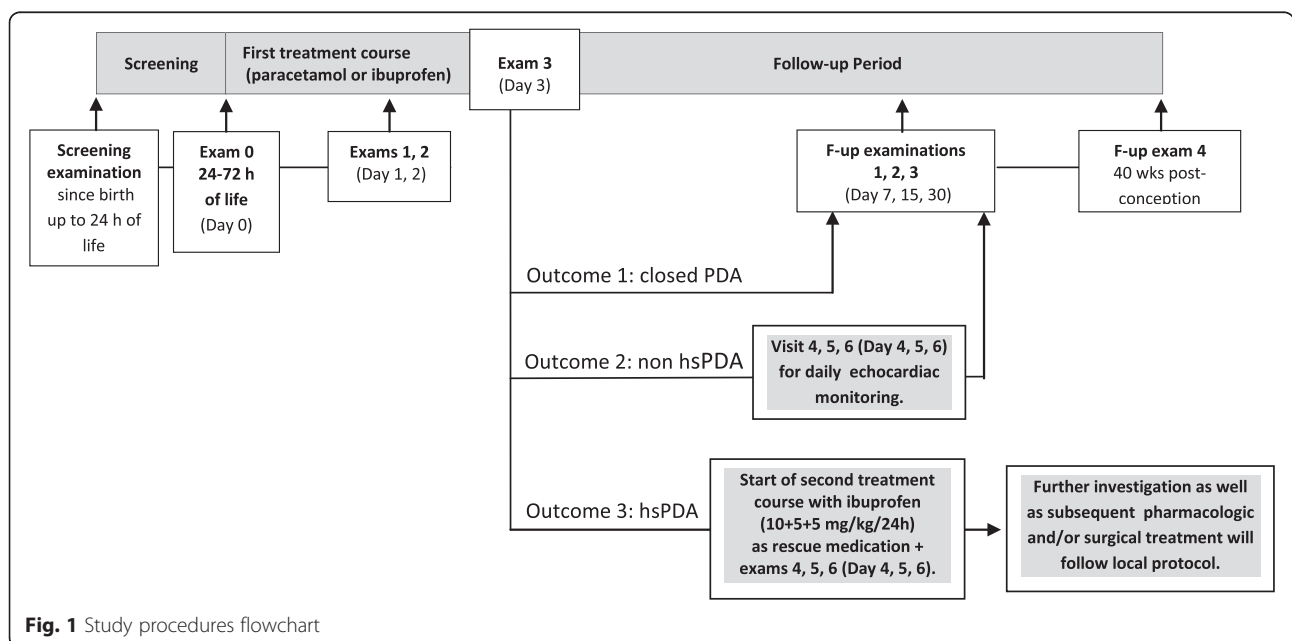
Screening

First treatment course (paracetamol or ibuprofen)

Exam 3 (Day 3)

Follow-up Period

Screening examination since birth up to 24 h of life

Exam 0 24-72 h of life (Day 0)

Exams 1, 2 (Day 1, 2)

F-up examinations 1, 2, 3 (Day 7, 15, 30)

F-up exam 4 40 wks post-conception

Outcome 1: closed PDA

Outcome 2: non hsPDA

Visit 4, 5, 6 (Day 4, 5, 6) for daily echocardiac monitoring.

Outcome 3: hsPDA

Start of second treatment course with ibuprofen (10+5+5 mg/kg/24h) as rescue medication + exams 4, 5, 6 (Day 4, 5, 6).

Further investigation as well as subsequent pharmacologic and/or surgical treatment will follow local protocol.

Fig. 1 Study procedures flowchart